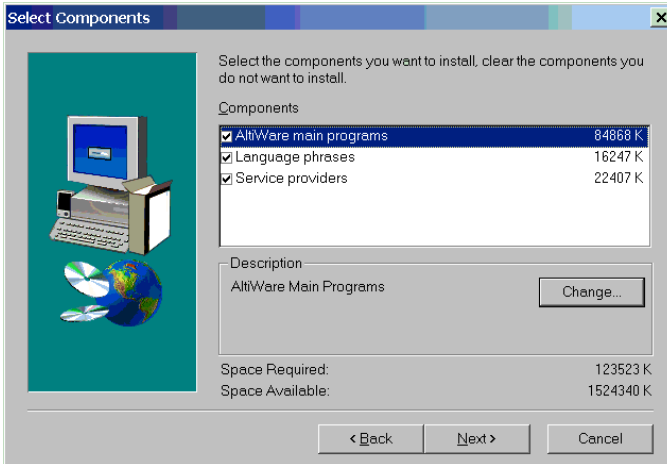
Select Components

×

Select the components you want to install, clear the components you do not want to install.

Components

| | | |
|---|---|---|
| ☑ | AltiWare main programs | 84868 K |
| ☑ | Language phrases | 16247 K |
| ☑ | Service providers | 22407 K |

Description

AltiWare Main Programs

Change...

Space Required: 123523 K

Space Available: 1524340 K

< Back

Next >

Cancel